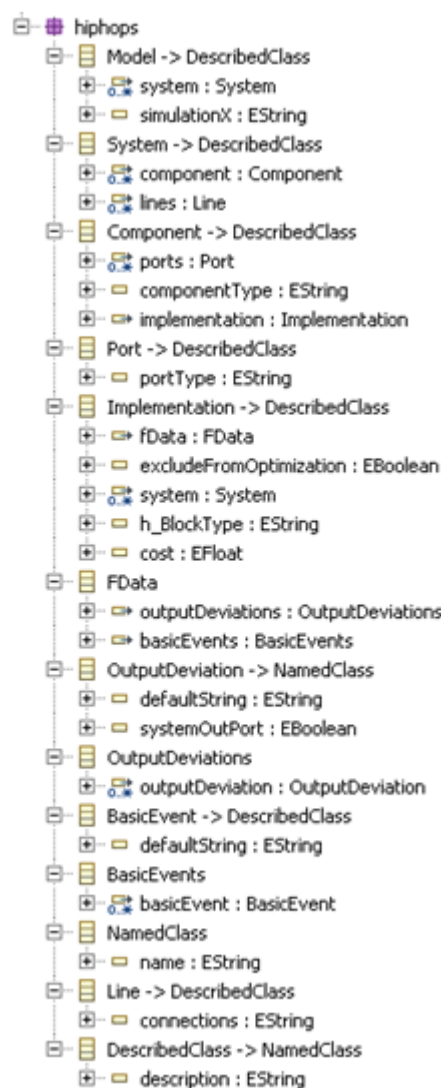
hiphops
Model -> DescribedClass
system : System
simulationX : EString
System -> DescribedClass
component : Component
lines : Line
Component -> DescribedClass
ports : Port
componentType : EString
implementation : Implementation
Port -> DescribedClass
portType : EString
Implementation -> DescribedClass
fData : FData
excludeFromOptimization : EBoolean
system : System
h_BlockType : EString
cost : EFloat
FData
outputDeviations : OutputDeviations
basicEvents : BasicEvents
OutputDeviation -> NamedClass
defaultString : EString
systemOutPort : EBoolean
OutputDeviations
outputDeviation : OutputDeviation
BasicEvent -> DescribedClass
defaultString : EString
BasicEvents
basicEvent : BasicEvent
NamedClass
name : EString
Line -> DescribedClass
connections : EString
DescribedClass -> NamedClass
description : EString